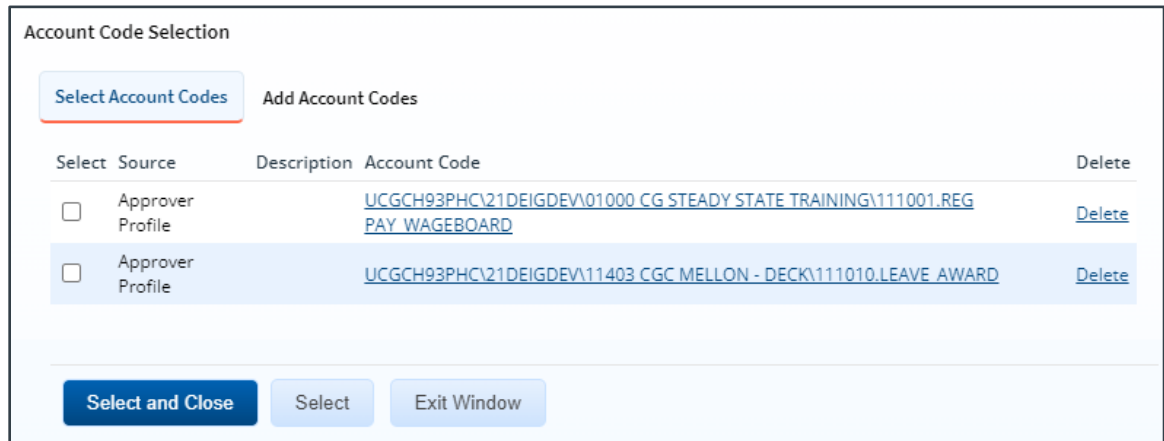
Account Code Selection

Select Account Codes | Add Account Codes

| Select | Source | Description | Account Code | Delete |
|---|---|---|---|---|
| ☐ | Approver Profile | | UCGCH93PHC\21DEIGDEV\01000 CG STEADY STATE TRAINING\111001.REG PAY WAGEBOARD | Delete |
| ☐ | Approver Profile | | UCGCH93PHC\21DEIGDEV\11403 CGC MELLON - DECK\111010.LEAVE AWARD | Delete |

Select and Close | Select | Exit Window